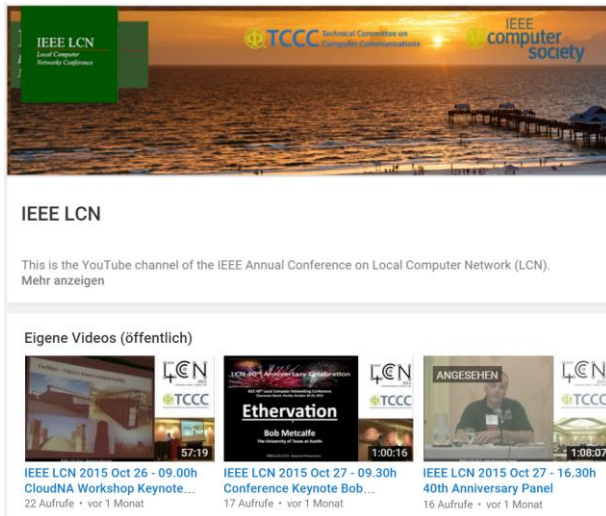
IEEE LCN
Local Computer Networks Conference

TCCC Technical Committee on Computer Communications

IEEE computer society

IEEE LCN

This is the YouTube channel of the IEEE Annual Conference on Local Computer Network (LCN).
Mehr anzeigen

Eigene Videos (öffentlich)

LCN
TCCC
57:19
IEEE LCN 2015 Oct 26 - 09.00h CloudNA Workshop Keynote...
22 Aufrufe • vor 1 Monat

LCN 40th Anniversary Celebration
Ethervation
Bob Metcalfe
The University of Texas at Austin
LCN
TCCC
1:00:16
IEEE LCN 2015 Oct 27 - 09.30h Conference Keynote Bob...
17 Aufrufe • vor 1 Monat

ANGESEHEN
LCN
TCCC
1:08:07
IEEE LCN 2015 Oct 27 - 16.30h 40th Anniversary Panel
16 Aufrufe • vor 1 Monat